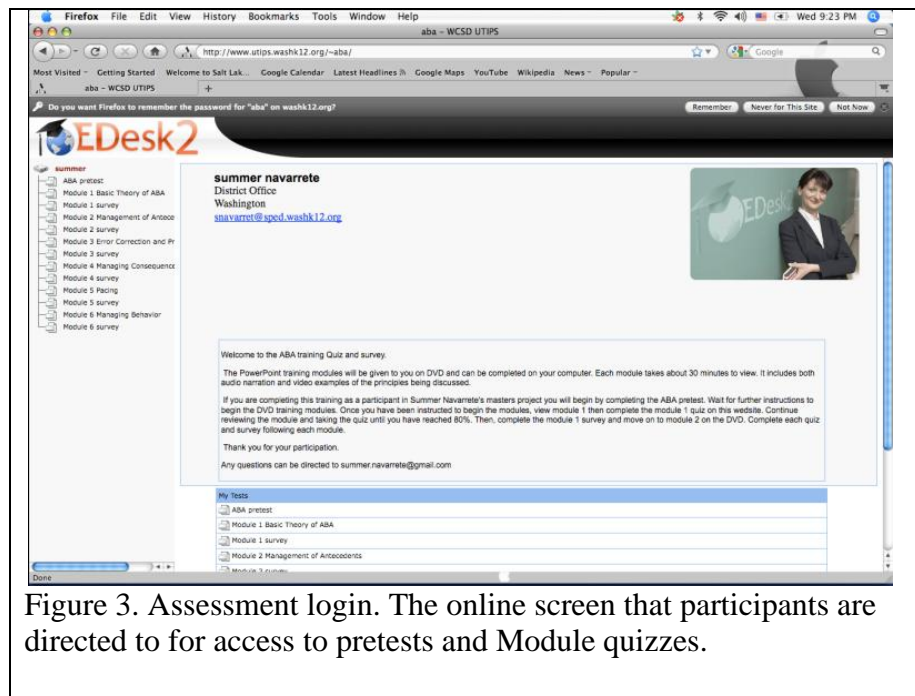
Firefox File Edit View History Bookmarks Tools Window Help

Wed 9:23 PM

aba – WCSD UTIPS

http://www.utips.washk12.org/~aba/

Google

Most Visited Getting Started Welcome to Salt Lak... Google Calendar Latest Headlines Google Maps YouTube Wikipedia News Popular

aba – WCSD UTIPS

Do you want Firefox to remember the password for "aba" on washk12.org?

Remember Never for This Site Not Now

EDesk2

summer
ABA pretest
Module 1 Basic Theory of ABA
Module 1 survey
Module 2 Management of Antece
Module 2 survey
Module 3 Error Correction and Pr
Module 3 survey
Module 4 Managing Consequence
Module 4 survey
Module 5 Pacing
Module 5 survey
Module 6 Managing Behavior
Module 6 survey

summer navarrete
District Office
Washington
snavarret@sped.washk12.org

EDesk

Welcome to the ABA training Quiz and survey.

The PowerPoint training modules will be given to you on DVD and can be completed on your computer. Each module takes about 30 minutes to view. It includes both audio narration and video examples of the principles being discussed.

If you are completing this training as a participant in Summer Navarrete's masters project you will begin by completing the ABA pretest. Wait for further instructions to begin the DVD training modules. Once you have been instructed to begin the modules, view module 1 then complete the module 1 quiz on this website. Continue reviewing the module and taking the quiz until you have reached 80%. Then, complete the module 1 survey and move on to module 2 on the DVD. Complete each quiz and survey following each module.

Thank you for your participation.

Any questions can be directed to summer.navarrete@gmail.com

My Tests
ABA pretest
Module 1 Basic Theory of ABA
Module 1 survey
Module 2 Management of Antecedents
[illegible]

Done

Figure 3. Assessment login. The online screen that participants are directed to for access to pretests and Module quizzes.